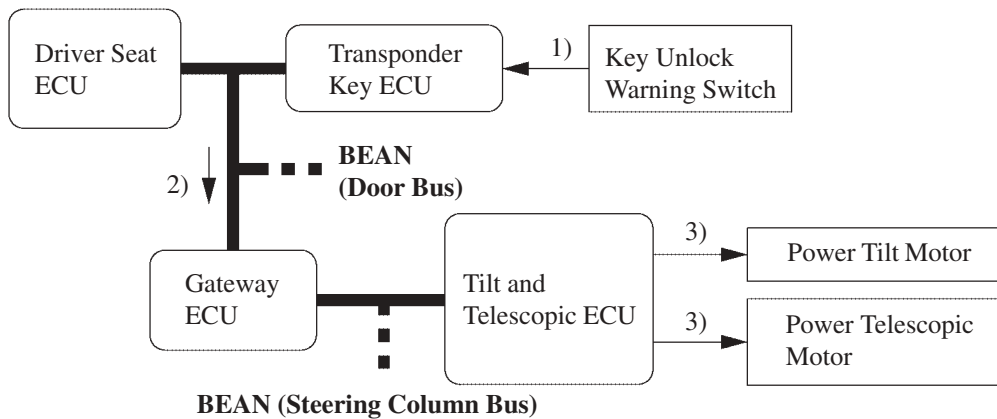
Driver Seat ECU

Transponder Key ECU

1)

Key Unlock Warning Switch

2)

**BEAN (Door Bus)**

Gateway ECU

Tilt and Telescopic ECU

3)

Power Tilt Motor

3)

Power Telescopic Motor

**BEAN (Steering Column Bus)**